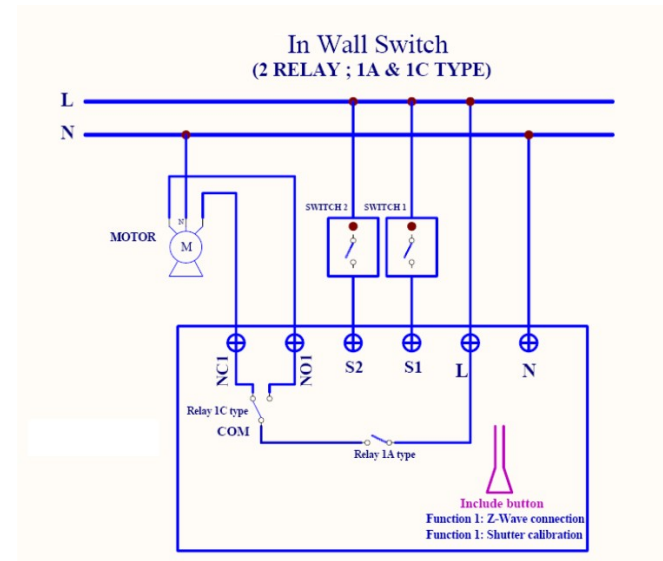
In Wall Switch
(2 RELAY ; 1A & 1C TYPE)

L
N

SWITCH 2
SWITCH 1

MOTOR
N
M

NC1
NO1
S2
S1
L
N

Relay 1C type
COM
Relay 1A type

Include button
Function 1: Z-Wave connection
Function 1: Shutter calibration